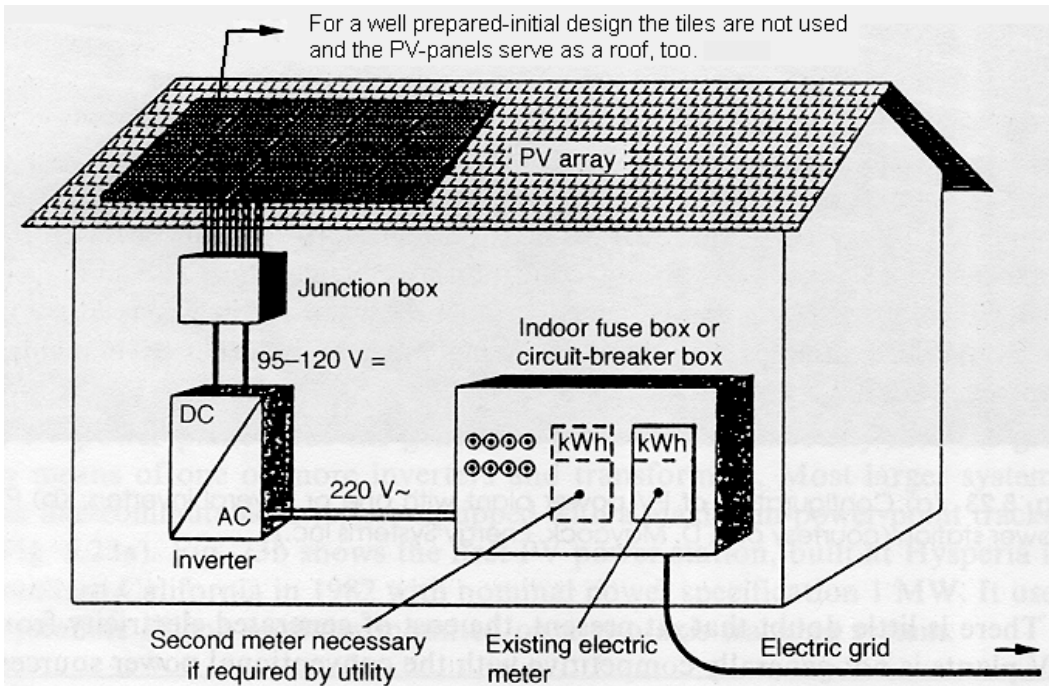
For a well prepared-initial design the tiles are not used and the PV-panels serve as a roof, too.

PV array

Junction box

95–120 V =

Indoor fuse box or circuit-breaker box

DC

AC

Inverter

220 V~

kWh

kWh

Second meter necessary if required by utility

Existing electric meter

Electric grid